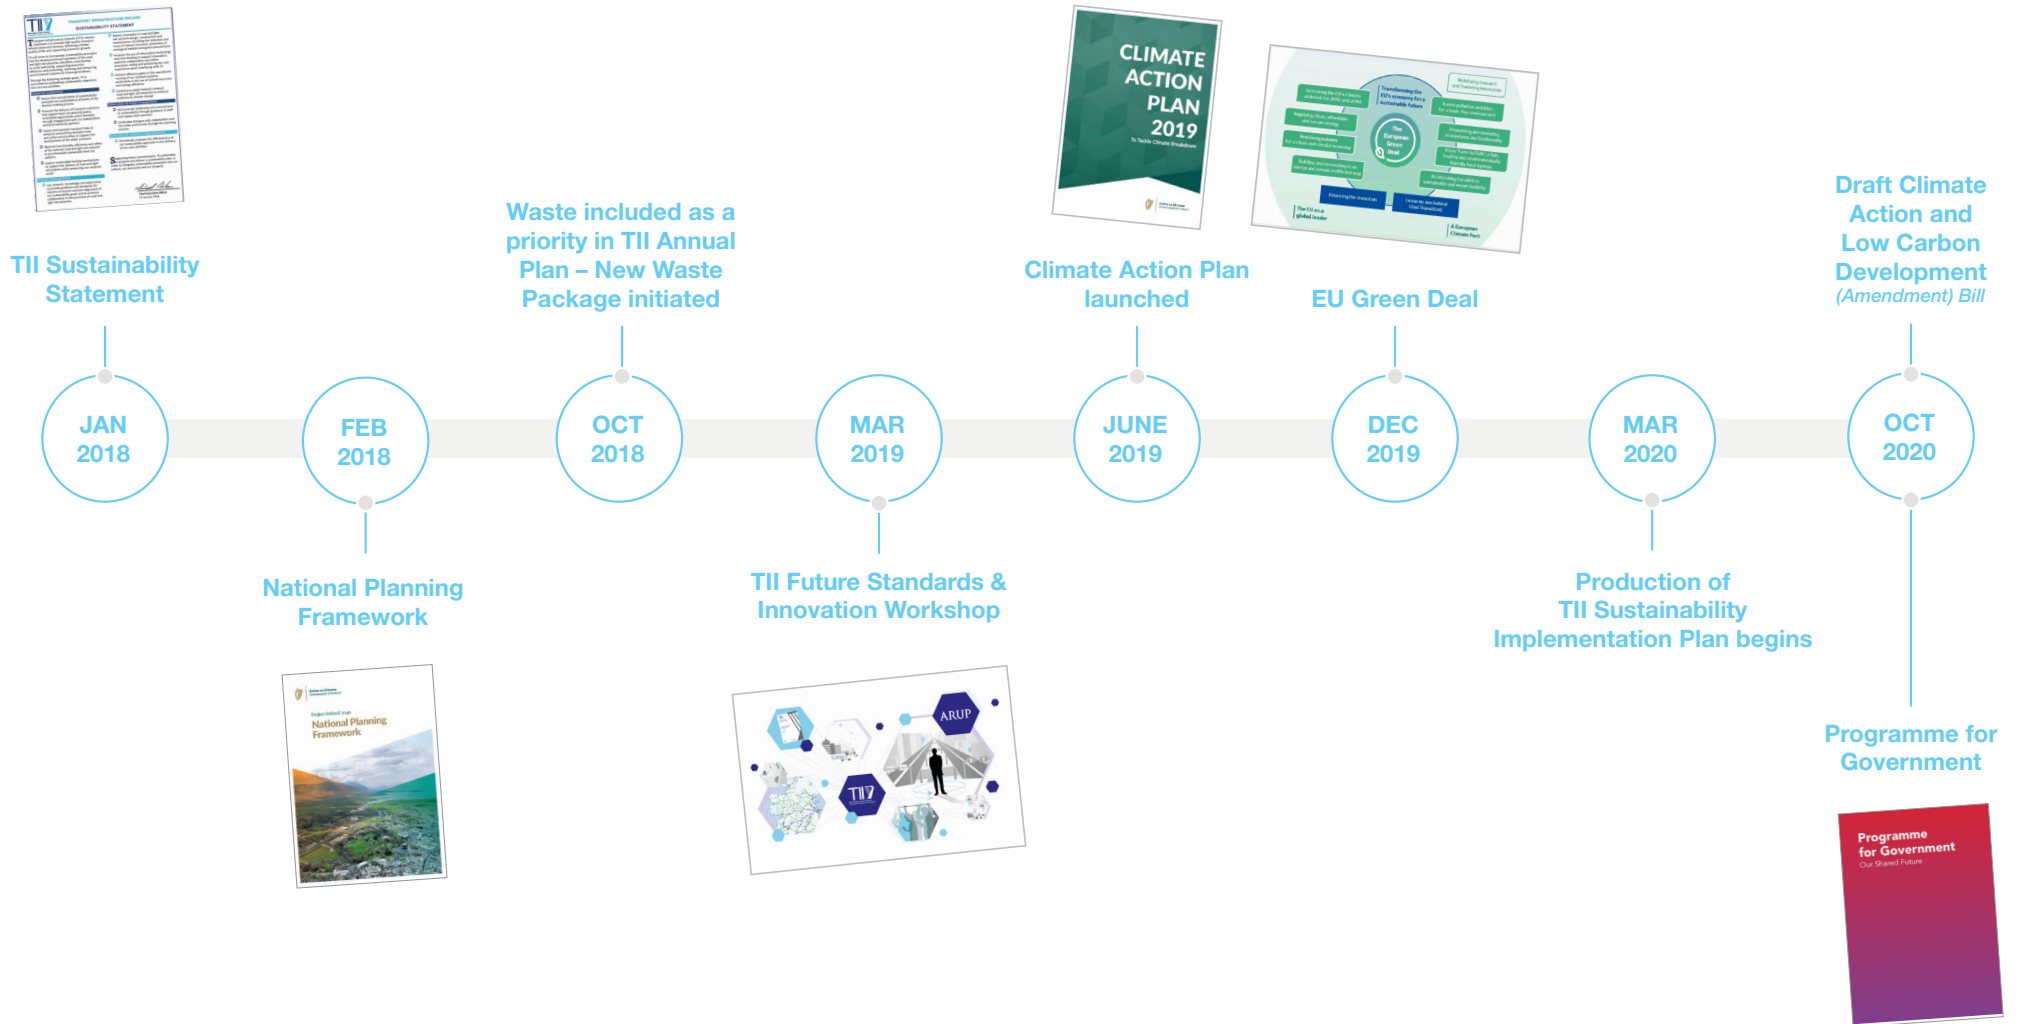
TII Sustainability Statement

JAN 2018

FEB 2018

National Planning Framework

Waste included as a priority in TII Annual Plan – New Waste Package initiated

OCT 2018

MAR 2019

TII Future Standards & Innovation Workshop

ARUP

CLIMATE ACTION PLAN 2019

Climate Action Plan launched

JUNE 2019

The European Green Deal

EU Green Deal

DEC 2019

MAR 2020

Production of TII Sustainability Implementation Plan begins

Draft Climate Action and Low Carbon Development (Amendment) Bill

OCT 2020

Programme for Government

Programme for Government
Our Shared Future